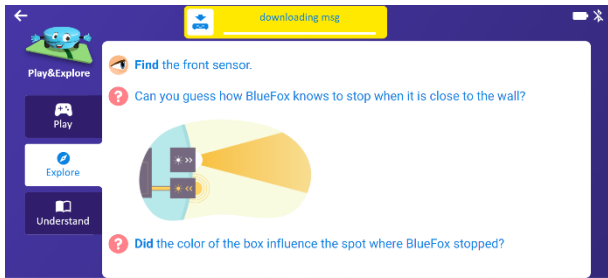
downloading msg

Play&Explore

Play

Explore

Understand

Find the front sensor.

Can you guess how BlueFox knows to stop when it is close to the wall?

Did the color of the box influence the spot where BlueFox stopped?